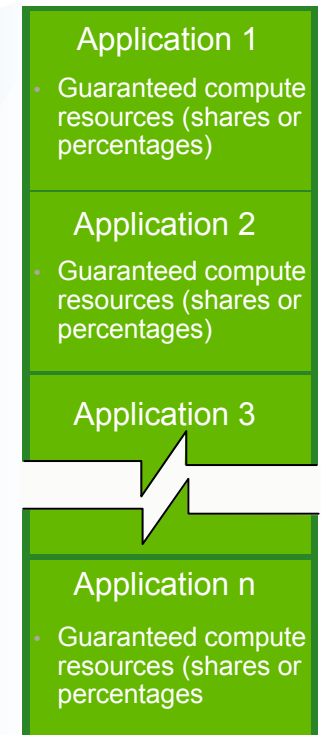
Application 1

• Guaranteed compute resources (shares or percentages)

Application 2

• Guaranteed compute resources (shares or percentages)

Application 3

Application n

• Guaranteed compute resources (shares or percentages